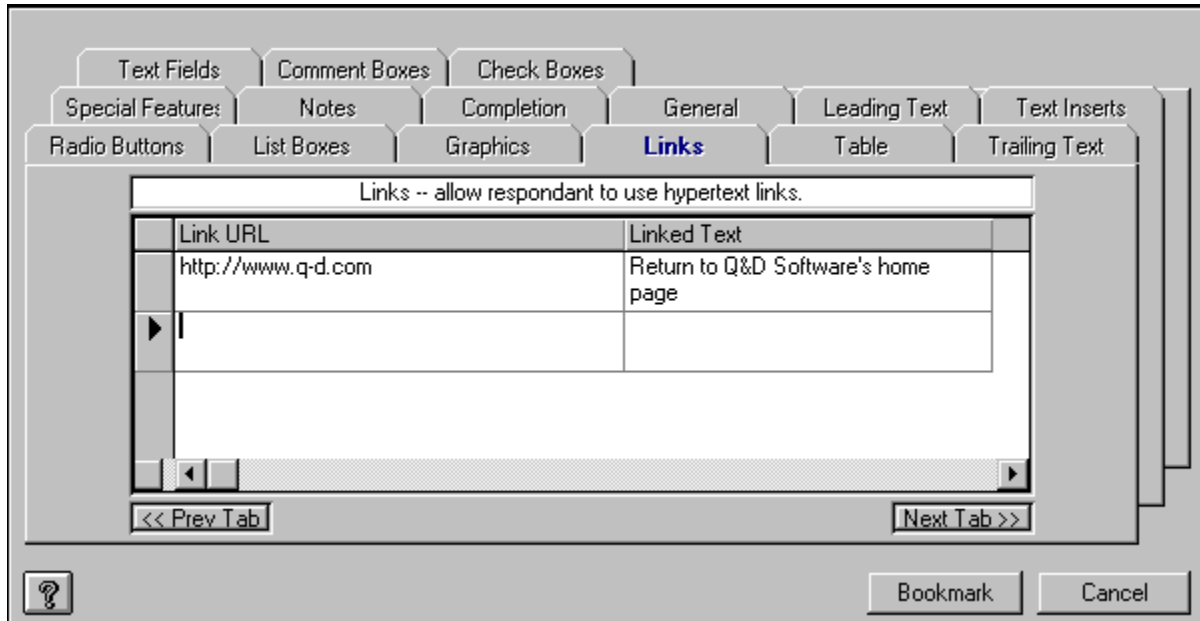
Text Fields | Comment Boxes | Check Boxes

Special Features | Notes | Completion | General | Leading Text | Text Inserts

Radio Buttons | List Boxes | Graphics | Links | Table | Trailing Text

Links -- allow respondant to use hypertext links.

| Link URL | Linked Text |
|---|---|
| http://www.q-d.com | Return to Q&D Software's home page |
| | |

<< Prev Tab

Next Tab >>

?

Bookmark

Cancel